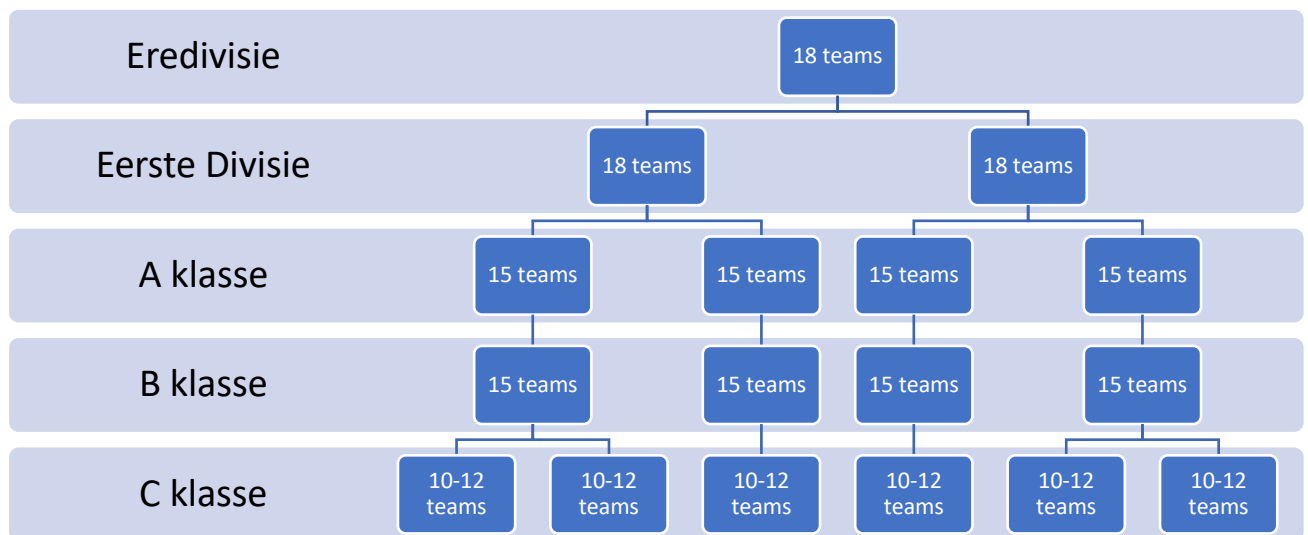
Eredivisie
18 teams

Eerste Divisie
18 teams
18 teams

A klasse
15 teams
15 teams
15 teams
15 teams

B klasse
15 teams
15 teams
15 teams
15 teams

C klasse
10-12 teams
10-12 teams
10-12 teams
10-12 teams
10-12 teams
10-12 teams